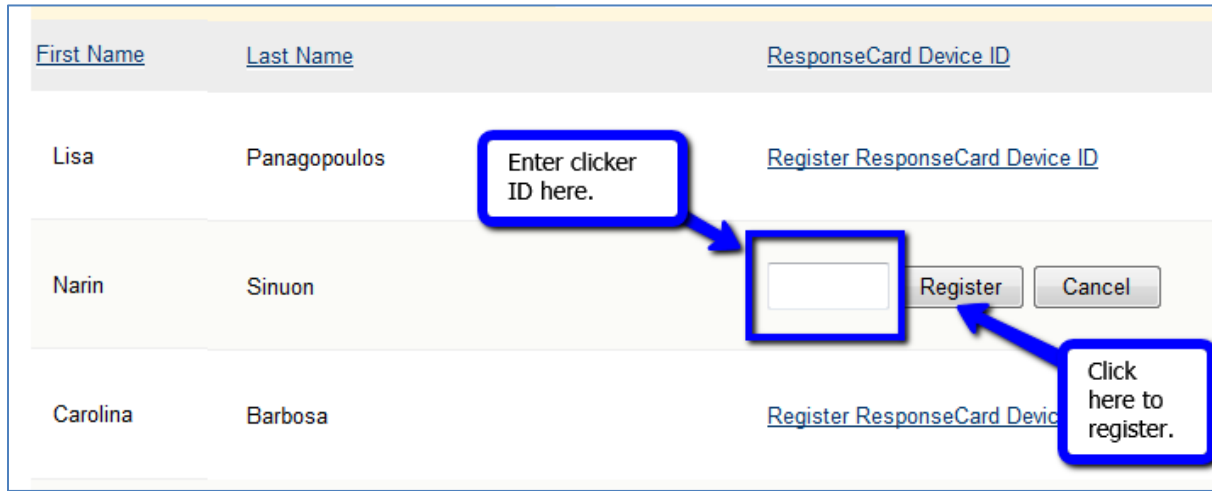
| First Name | Last Name | ResponseCard Device ID |
|---|---|---|
| Lisa | Panagopoulos | Register ResponseCard Device ID |
| Narin | Sinuon | Register Cancel |
| Carolina | Barbosa | Register ResponseCard Devic |

Enter clicker ID here.

Click here to register.